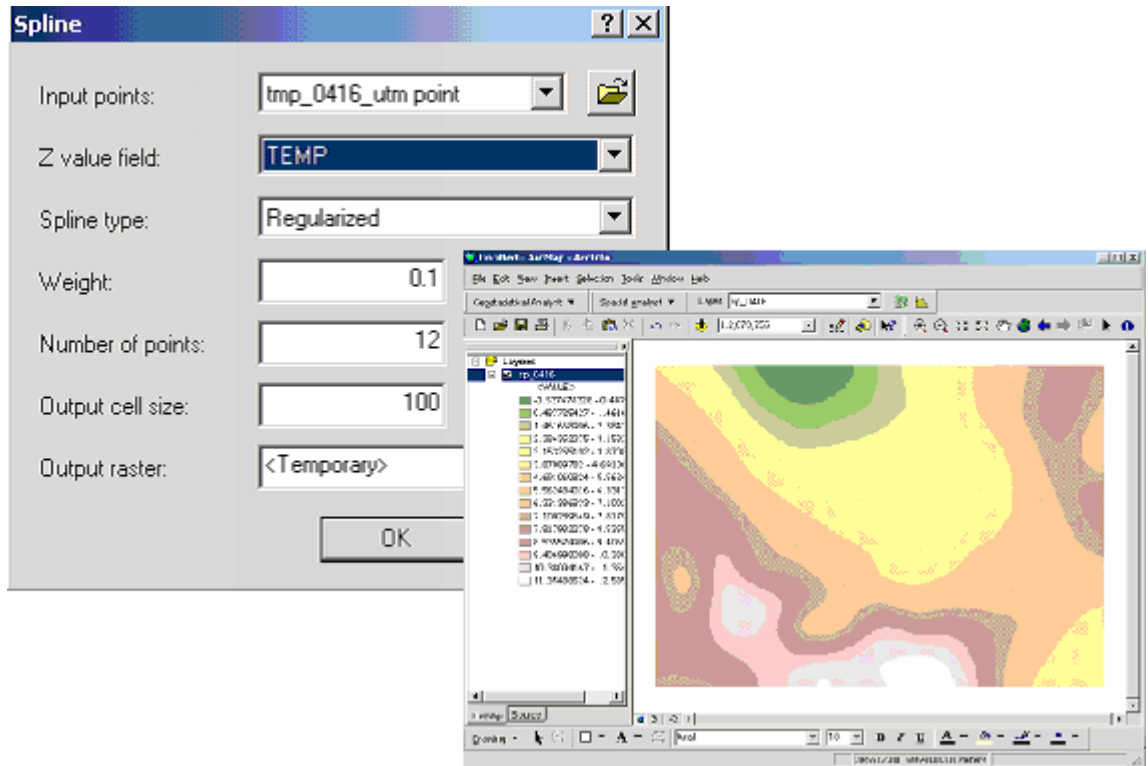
Spline

Input points: tmp_0416_utm point

Z value field: TEMP

Spline type: Regularized

Weight: 0.1

Number of points: 12

Output cell size: 100

Output raster: <Temporary>

OK

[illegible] - ArcMap - ArcInfo

File Edit View Insert Selection Tools Window Help

Geostatistical Analyst ▼ Spatial Analyst ▼ Layer: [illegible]

1:2,070,350

Layers

tmp_0416

<VALUE>

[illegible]

Display Source

Drawing ▼ Arial 10 B I U A